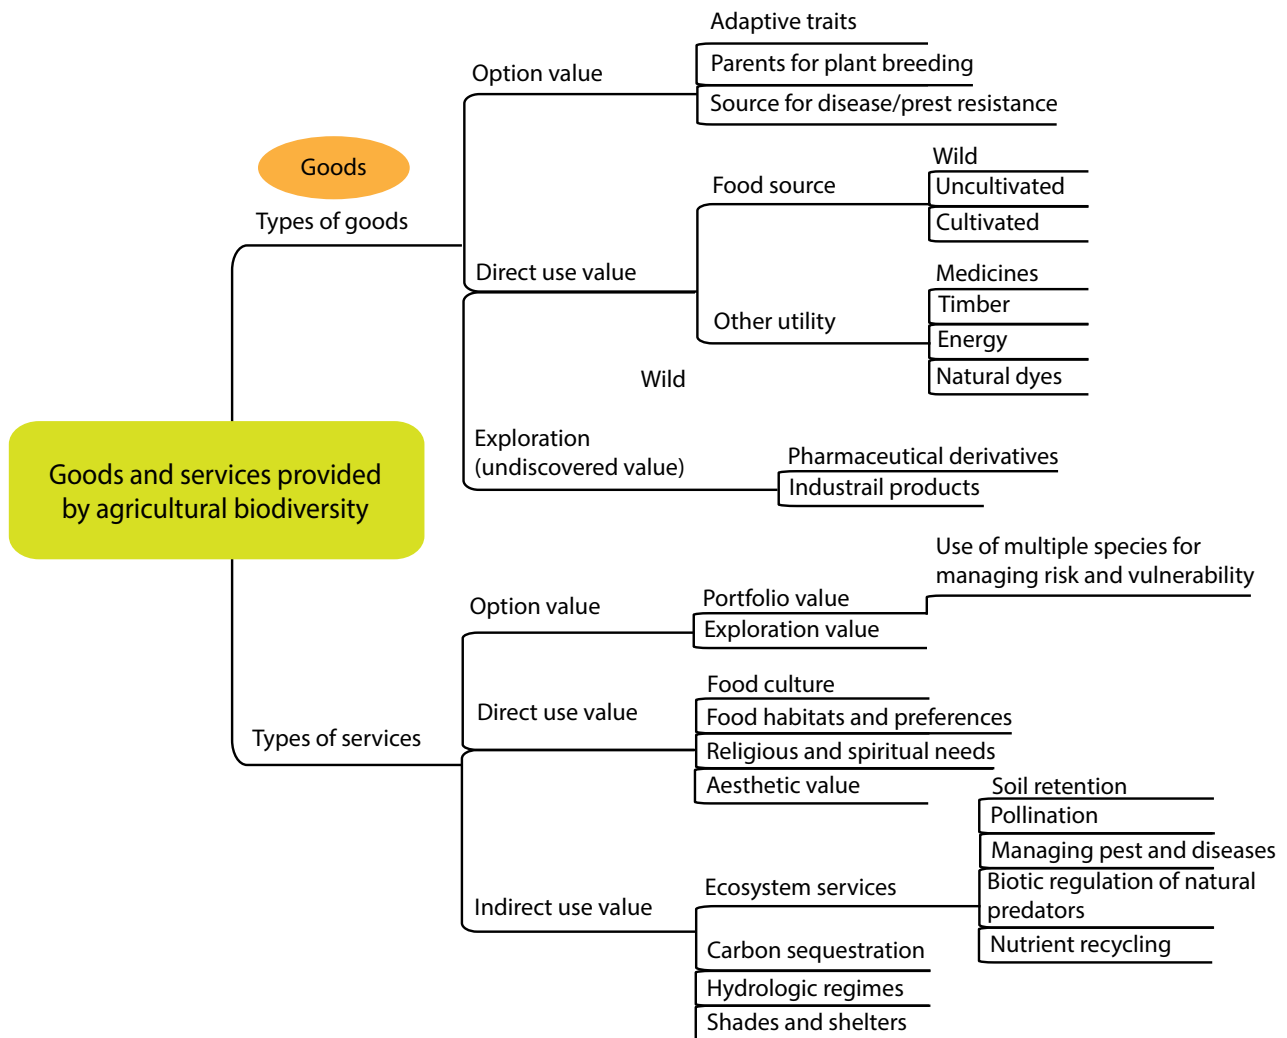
Goods and services provided by agricultural biodiversity

Goods

Types of goods

Option value

Adaptive traits

Parents for plant breeding

Source for disease/prest resistance

Direct use value

Food source

Wild

Uncultivated

Cultivated

Other utility

Medicines

Timber

Energy

Natural dyes

Wild

Exploration (undiscovered value)

Pharmaceutical derivatives

Industrail products

Types of services

Option value

Portfolio value

Use of multiple species for managing risk and vulnerability

Exploration value

Direct use value

Food culture

Food habitats and preferences

Religious and spiritual needs

Aesthetic value

Indirect use value

Ecosystem services

Soil retention

Pollination

Managing pest and diseases

Biotic regulation of natural predators

Nutrient recycling

Carbon sequestration

Hydrologic regimes

Shades and shelters